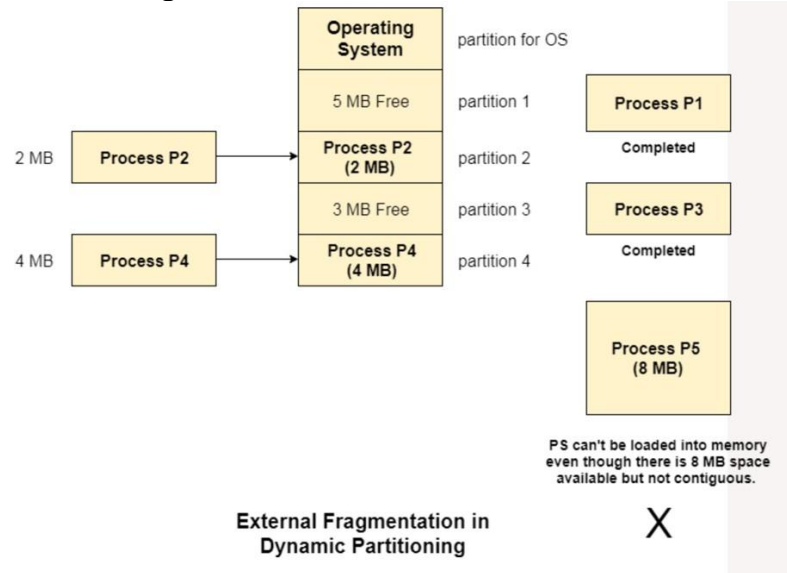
Operating System

partition for OS

5 MB Free

partition 1

Process P1

Completed

2 MB

Process P2

Process P2 (2 MB)

partition 2

3 MB Free

partition 3

Process P3

Completed

4 MB

Process P4

Process P4 (4 MB)

partition 4

Process P5 (8 MB)

PS can't be loaded into memory even though there is 8 MB space available but not contiguous.

External Fragmentation in Dynamic Partitioning

X